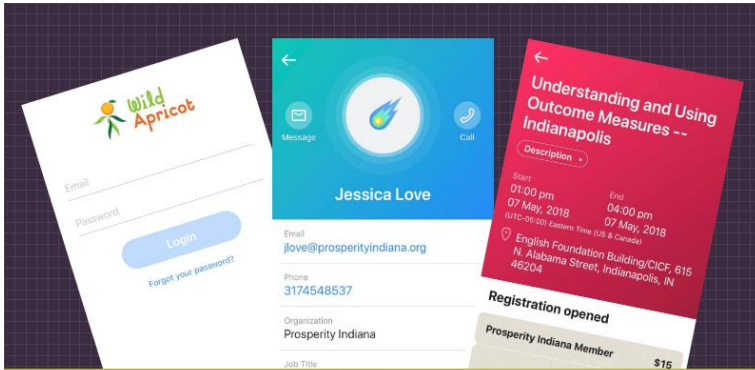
Wild Apricot

Email

Password

Login

Forgot your password?

Message

Call

Jessica Love

Email
jlove@prosperityindiana.org

Phone
3174548537

Organization
Prosperity Indiana

Job Title

Understanding and Using Outcome Measures -- Indianapolis

Description

Start
01:00 pm
07 May, 2018
(UTC-05:00) Eastern Time (US & Canada)

End
04:00 pm
07 May, 2018

English Foundation Building/CICF, 615 N. Alabama Street, Indianapolis, IN 46204

Registration opened

Prosperity Indiana Member
$15